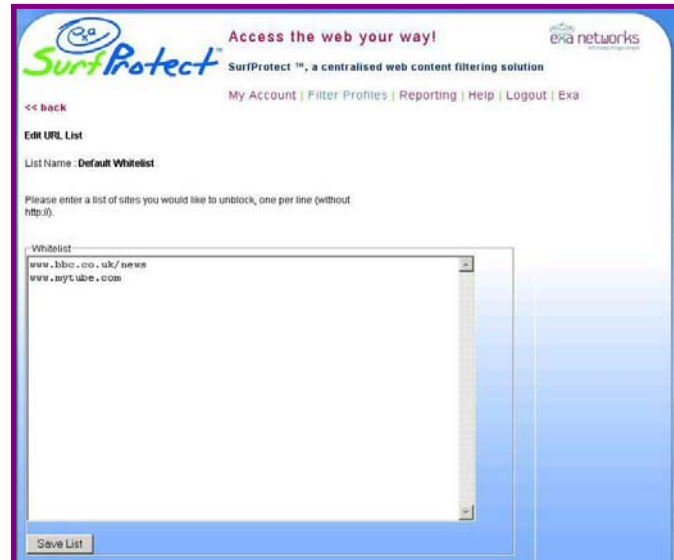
exa SurfProtect™

Access the web your way!

exa networks

SurfProtect ™, a centralised web content filtering solution

My Account | Filter Profiles | Reporting | Help | Logout | Exa

<< back

Edit URL List

List Name : Default Whitelist

Please enter a list of sites you would like to unblock, one per line (without http://).

Whitelist

www.bbc.co.uk/news
www.mytube.com

Save List